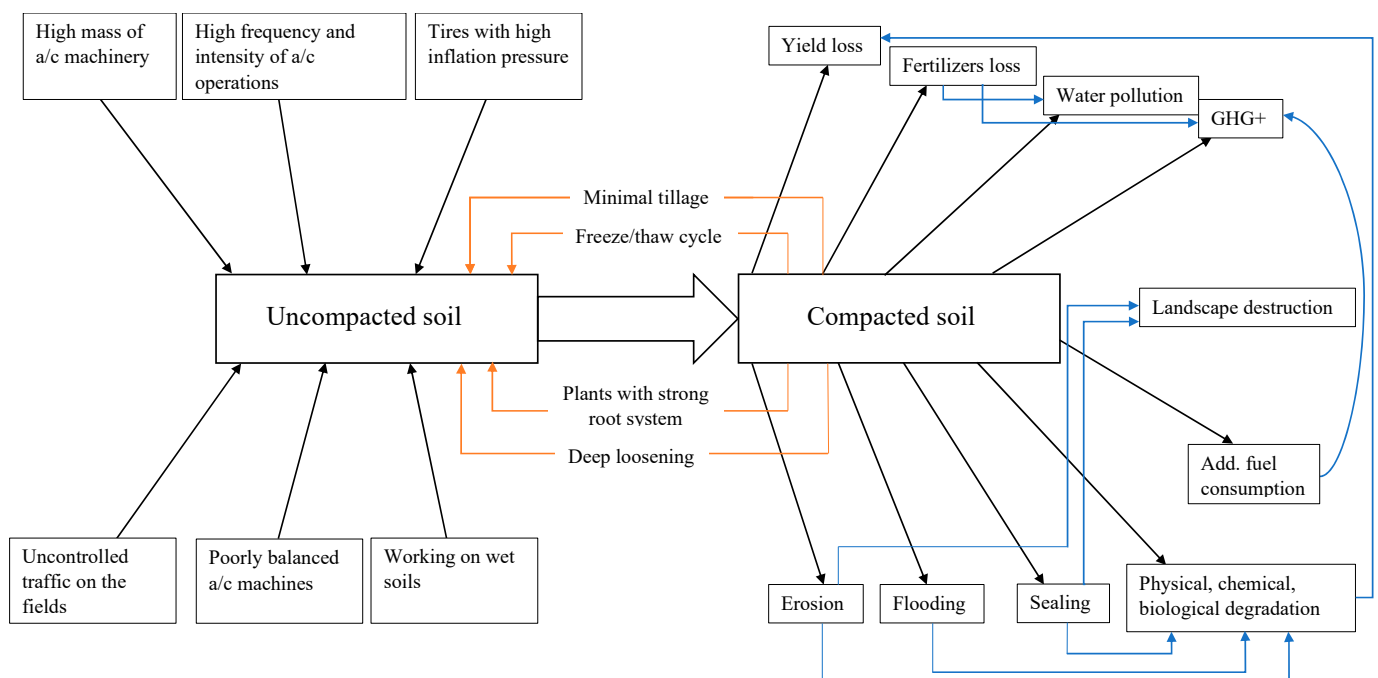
High mass of a/c machinery

High frequency and intensity of a/c operations

Tires with high inflation pressure

Uncompacted soil

Minimal tillage

Freeze/thaw cycle

Plants with strong root system

Deep loosening

Compacted soil

Uncontrolled traffic on the fields

Poorly balanced a/c machines

Working on wet soils

Yield loss

Fertilizers loss

Water pollution

GHG+

Landscape destruction

Add. fuel consumption

Erosion

Flooding

Sealing

Physical, chemical, biological degradation